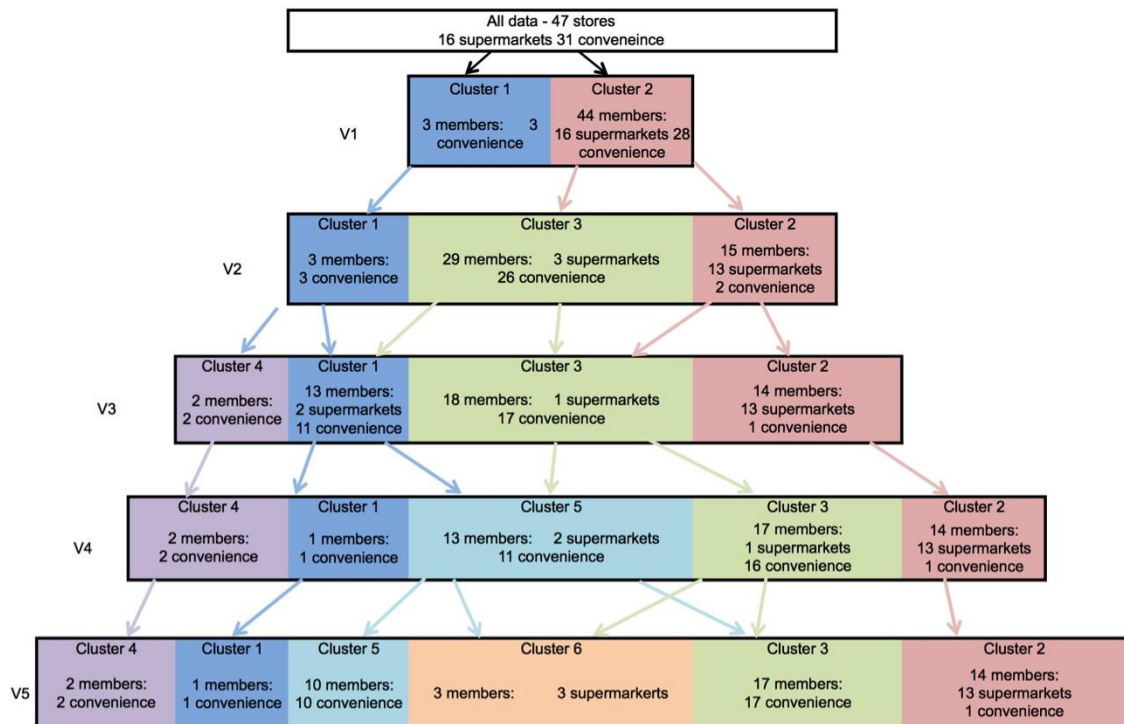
All data - 47 stores
16 supermarkets 31 conveneince

V1

Cluster 1
3 members: 3 convenience

Cluster 2
44 members: 16 supermarkets 28 convenience

V2

Cluster 1
3 members: 3 convenience

Cluster 3
29 members: 3 supermarkets 26 convenience

Cluster 2
15 members: 13 supermarkets 2 convenience

V3

Cluster 4
2 members: 2 convenience

Cluster 1
13 members: 2 supermarkets 11 convenience

Cluster 3
18 members: 1 supermarkets 17 convenience

Cluster 2
14 members: 13 supermarkets 1 convenience

V4

Cluster 4
2 members: 2 convenience

Cluster 1
1 members: 1 convenience

Cluster 5
13 members: 2 supermarkets 11 convenience

Cluster 3
17 members: 1 supermarkets 16 convenience

Cluster 2
14 members: 13 supermarkets 1 convenience

V5

Cluster 4
2 members: 2 convenience

Cluster 1
1 members: 1 convenience

Cluster 5
10 members: 10 convenience

Cluster 6
3 members: 3 supermarkerts

Cluster 3
17 members: 17 convenience

Cluster 2
14 members: 13 supermarkets 1 convenience